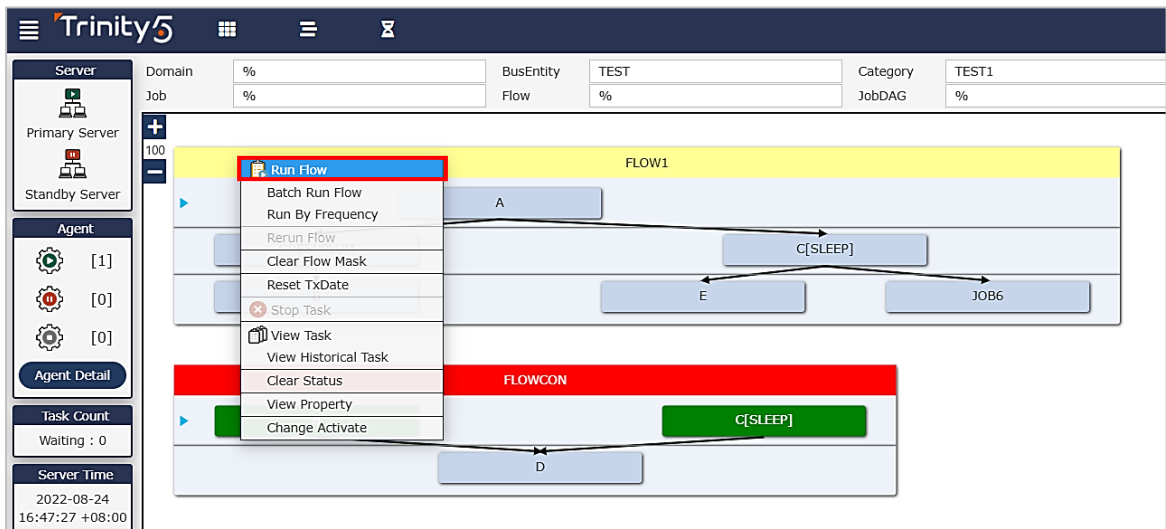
Trinity5

Server
Primary Server
Standby Server

Agent
[1]
[0]
[0]
Agent Detail

Task Count
Waiting : 0

Server Time
2022-08-24
16:47:27 +08:00

| Domain | % | BusEntity | TEST | Category | TEST1 |
|---|---|---|---|---|---|
| Job | % | Flow | % | JobDAG | % |

+
100
−

FLOW1
A
C[SLEEP]
E
JOB6

Run Flow
Batch Run Flow
Run By Frequency
Rerun Flow
Clear Flow Mask
Reset TxDate
Stop Task
View Task
View Historical Task
Clear Status
View Property
Change Activate

FLOWCON
C[SLEEP]
D